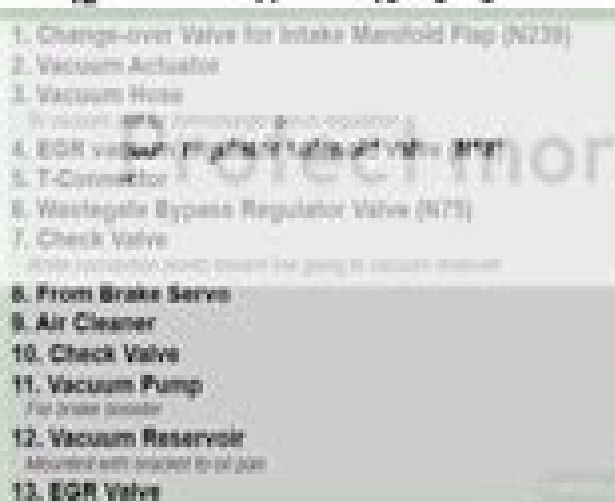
1. Change-over Valve for Intake Manifold Flap (N239)
2. Vacuum Actuator
3. Vacuum Hose
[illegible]
4. EGR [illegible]
5. T-Connector
6. Wastegate Bypass Regulator Valve (N75)
7. Check Valve
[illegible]
8. From Brake Servo
9. Air Cleaner
10. Check Valve
11. Vacuum Pump
For brake booster
12. Vacuum Reservoir
Mounted with bracket to oil pan
13. EGR Valve
Protect mor